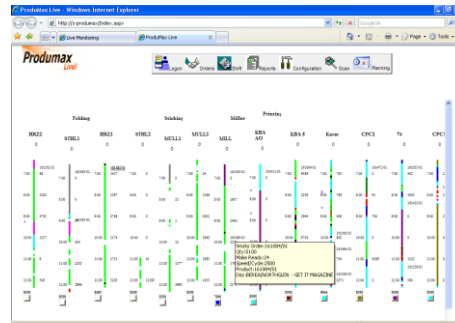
Produmax Live - Windows Internet Explorer

http://s-produmax/Index.aspx

Google

Live Monitoring

ProduMax Live

Page

Tools

Produmax Live!

Logon

Orders

Shift

Reports

Configuration

Scan

Planning

Folding

Stiching

Miller

Printing

HBZ2

STHL1

HBZ1

STHL2

MULL1

MULL2

MILL

KBA A/O

KBA 5

Kurac

CPC2

74

CPC1

7:00

8:00

9:00

10:00

11:00

12:00

Works Order:16109/01
Qty:5100
Make Ready:1/4
Speed/Cycle:2500
Product:16109/01
Desc:BEREA/WORTHGEN - GET IT MAGAZINE